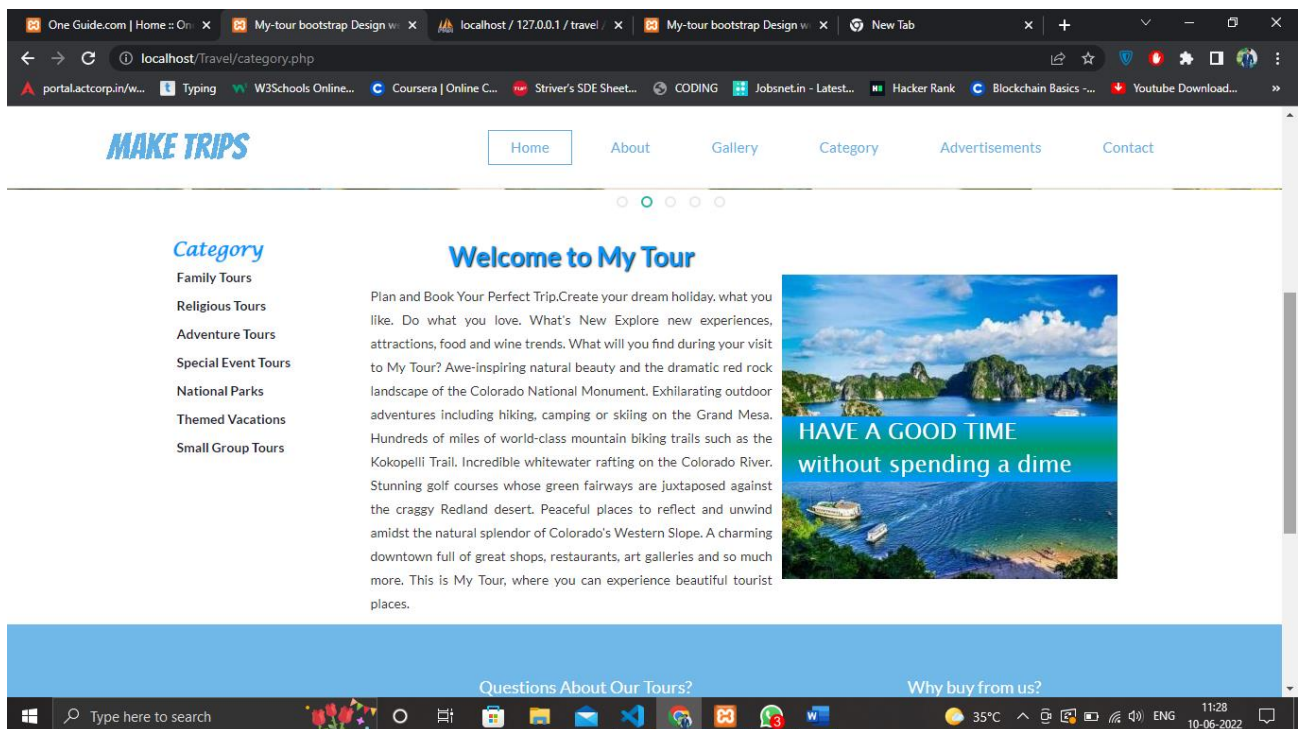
One Guide.com | Home :: On ×
My-tour bootstrap Design w ×
localhost / 127.0.0.1 / travel / ×
My-tour bootstrap Design w ×
New Tab ×
+

localhost/Travel/category.php

portal.actcorp.in/w... Typing W3Schools Online... Coursera | Online C... Striver's SDE Sheet... CODING Jobsnet.in - Latest... Hacker Rank Blockchain Basics -... Youtube Download...

MAKE TRIPS

Home About Gallery Category Advertisements Contact

Category
Family Tours
Religious Tours
Adventure Tours
Special Event Tours
National Parks
Themed Vacations
Small Group Tours

Welcome to My Tour

Plan and Book Your Perfect Trip.Create your dream holiday. what you like. Do what you love. What's New Explore new experiences, attractions, food and wine trends. What will you find during your visit to My Tour? Awe-inspiring natural beauty and the dramatic red rock landscape of the Colorado National Monument. Exhilarating outdoor adventures including hiking, camping or skiing on the Grand Mesa. Hundreds of miles of world-class mountain biking trails such as the Kokopelli Trail. Incredible whitewater rafting on the Colorado River. Stunning golf courses whose green fairways are juxtaposed against the craggy Redland desert. Peaceful places to reflect and unwind amidst the natural splendor of Colorado's Western Slope. A charming downtown full of great shops, restaurants, art galleries and so much more. This is My Tour, where you can experience beautiful tourist places.

HAVE A GOOD TIME
without spending a dime

Questions About Our Tours?
Why buy from us?

Type here to search
35°C ENG 11:28 10-06-2022